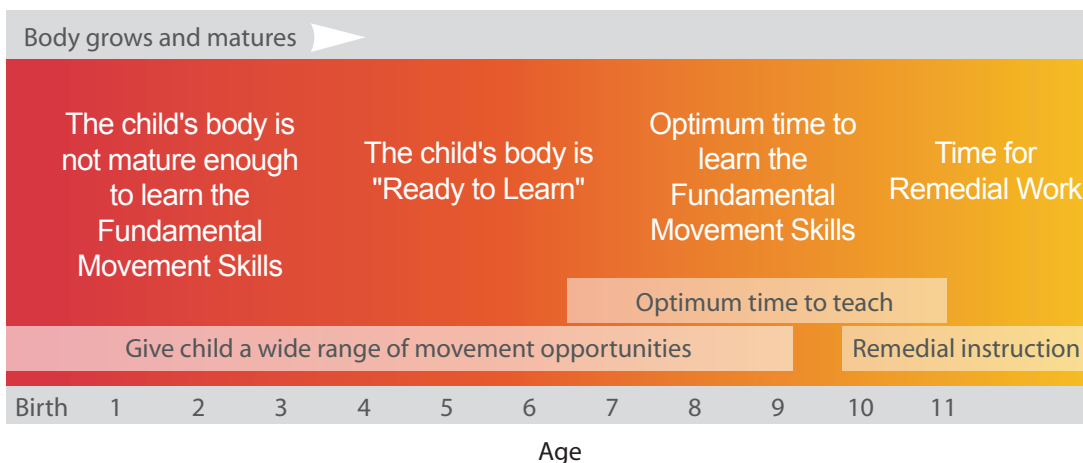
Body grows and matures

The child's body is not mature enough to learn the Fundamental Movement Skills

The child's body is "Ready to Learn"

Optimum time to learn the Fundamental Movement Skills

Time for Remedial Work

Optimum time to teach

Give child a wide range of movement opportunities

Remedial instruction

Birth 1 2 3 4 5 6 7 8 9 10 11

Age